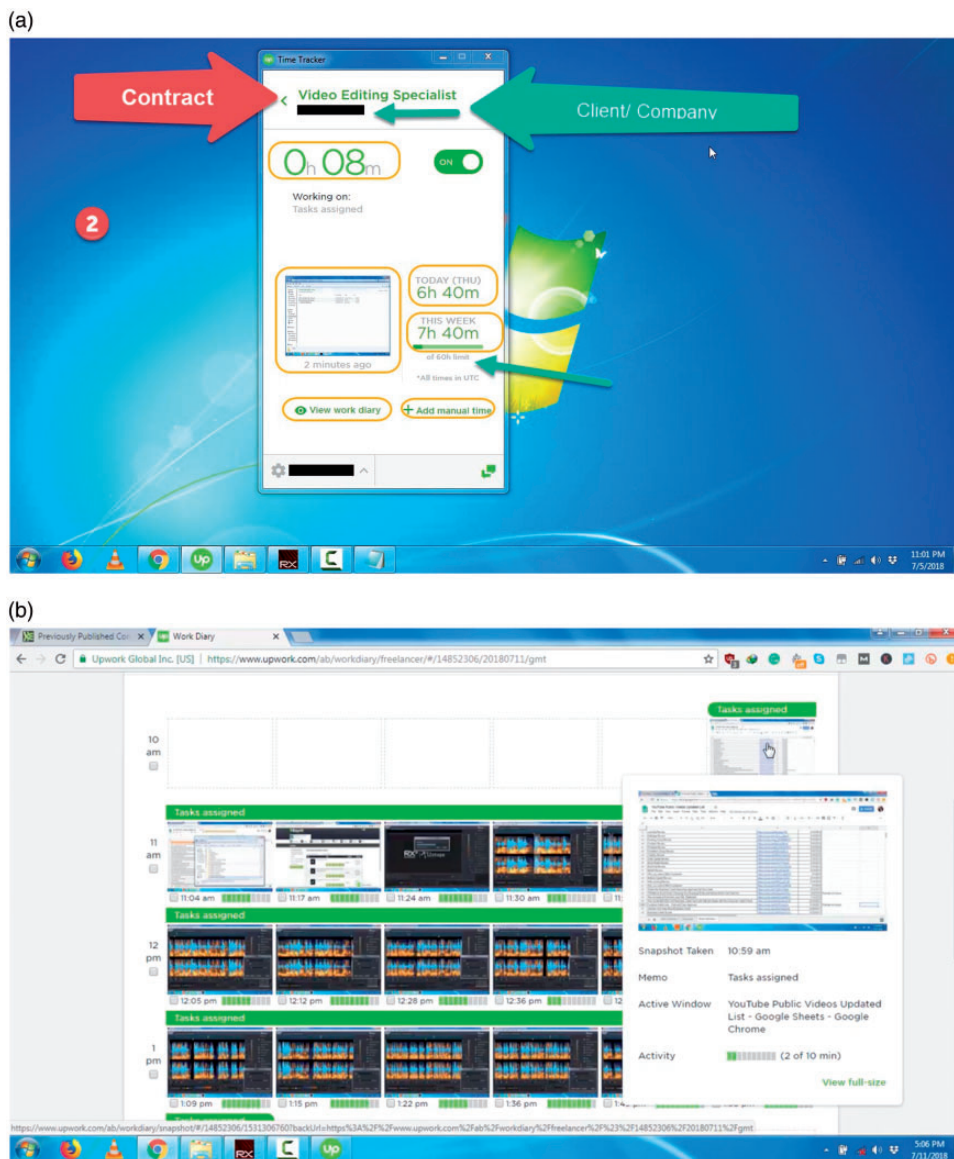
(a)

Time Tracker

Contract

Video Editing Specialist

Client/ Company

0h 08m

ON

Working on:
Tasks assigned

2

TODAY (THU)
6h 40m

THIS WEEK
7h 40m
of 60h limit

2 minutes ago

*All times in UTC

View work diary

Add manual time

11:01 PM
7/5/2018

(b)

Previously Published Co

Work Diary

Upwork Global Inc. [US] | https://www.upwork.com/ab/workdiary/freelancer/#/14852306/20180711/gmt

Tasks assigned

10 am

Tasks assigned

11 am

11:04 am

11:17 am

11:24 am

11:30 am

Tasks assigned

12 pm

12:05 pm

12:12 pm

12:28 pm

12:36 pm

Tasks assigned

1 pm

1:09 pm

1:15 pm

1:22 pm

1:36 pm

Snapshot Taken 10:59 am

Memo Tasks assigned

Active Window YouTube Public Videos Updated List - Google Sheets - Google Chrome

Activity (2 of 10 min)

View full-size

https://www.upwork.com/ab/workdiary/snapshot/#/14852306/1531306760?backUrl=https%3A%2F%2Fwww.upwork.com%2Fab%2Fworkdiary%2Ffreelancer%2F%23%2F14852306%2F20180711%2Fgmt

5:06 PM
7/11/2018